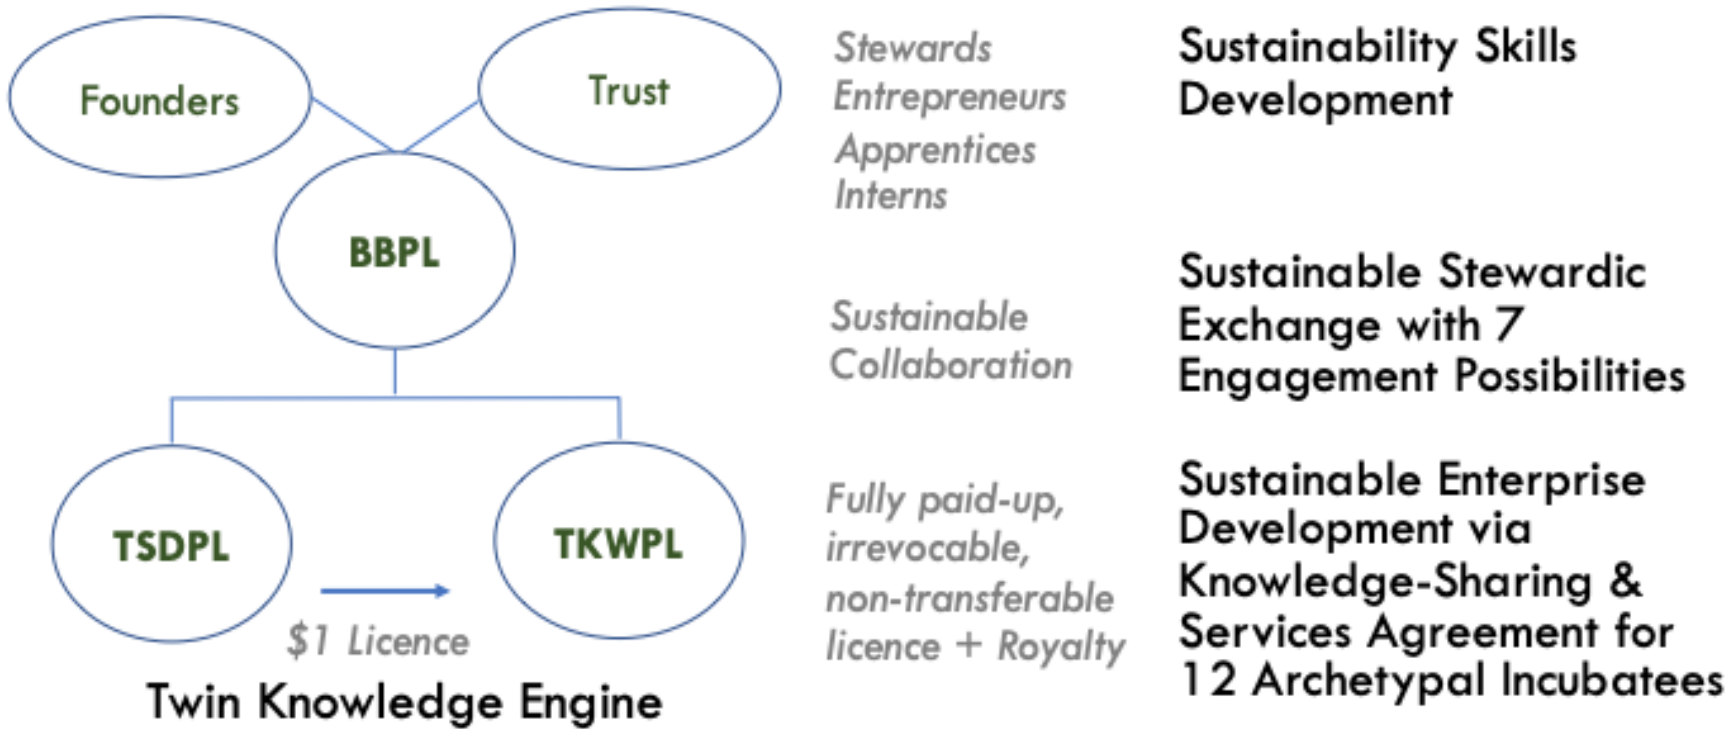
Founders

Trust

BBPL

TSDPL

TKWPL

$1 Licence

Twin Knowledge Engine

Stewards
Entrepreneurs
Apprentices
Interns

Sustainability Skills Development

Sustainable Collaboration

Sustainable Stewardic Exchange with 7 Engagement Possibilities

Fully paid-up, irrevocable, non-transferable licence + Royalty

Sustainable Enterprise Development via Knowledge-Sharing & Services Agreement for 12 Archetypal Incubatees